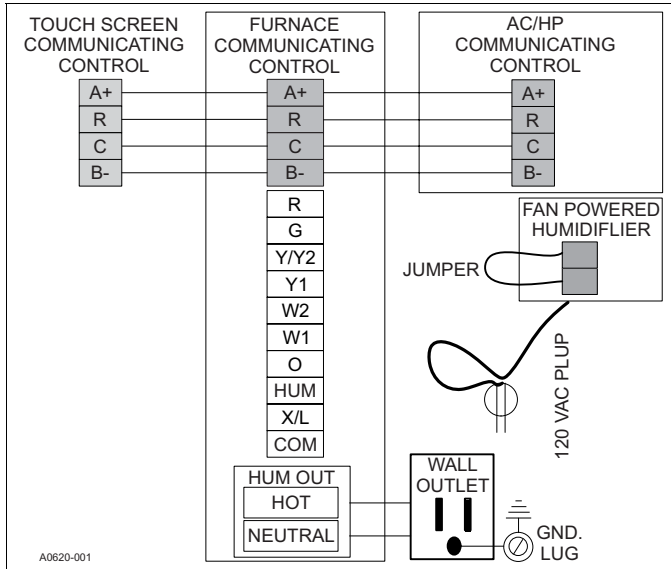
TOUCH SCREEN COMMUNICATING CONTROL

A+
R
C
B-

FURNACE COMMUNICATING CONTROL

A+
R
C
B-

R
G
Y/Y2
Y1
W2
W1
O
HUM
X/L
COM

HUM OUT
HOT
NEUTRAL

AC/HP COMMUNICATING CONTROL

A+
R
C
B-

FAN POWERED HUMIDIFLIER

JUMPER

120 VAC PLUP

WALL OUTLET

GND. LUG

A0620-001